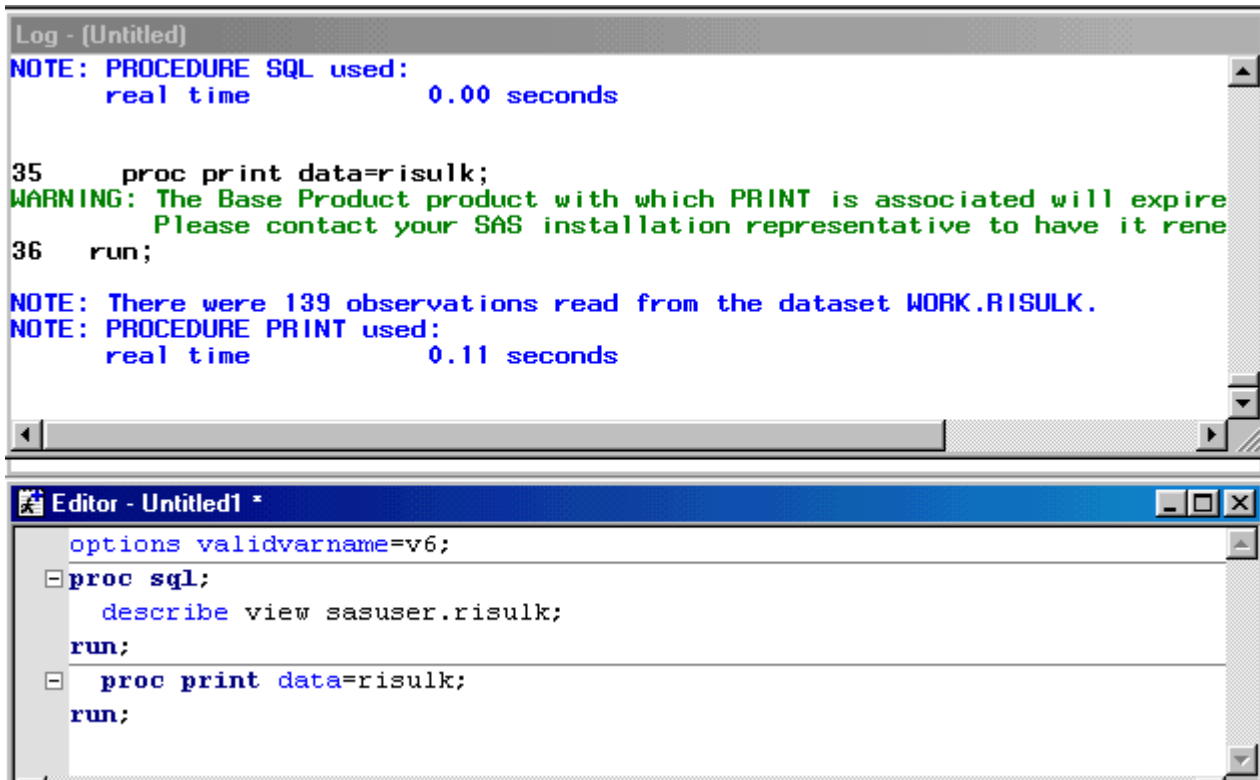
Log - (Untitled)

NOTE: PROCEDURE SQL used:
real time 0.00 seconds

35 proc print data=risulk;
WARNING: The Base Product product with which PRINT is associated will expire
Please contact your SAS installation representative to have it rene
36 run;

NOTE: There were 139 observations read from the dataset WORK.RISULK.
NOTE: PROCEDURE PRINT used:
real time 0.11 seconds

Editor - Untitled1 *

options validvarname=v6;
proc sql;
describe view sasuser.risulk;
run;
proc print data=risulk;
run;